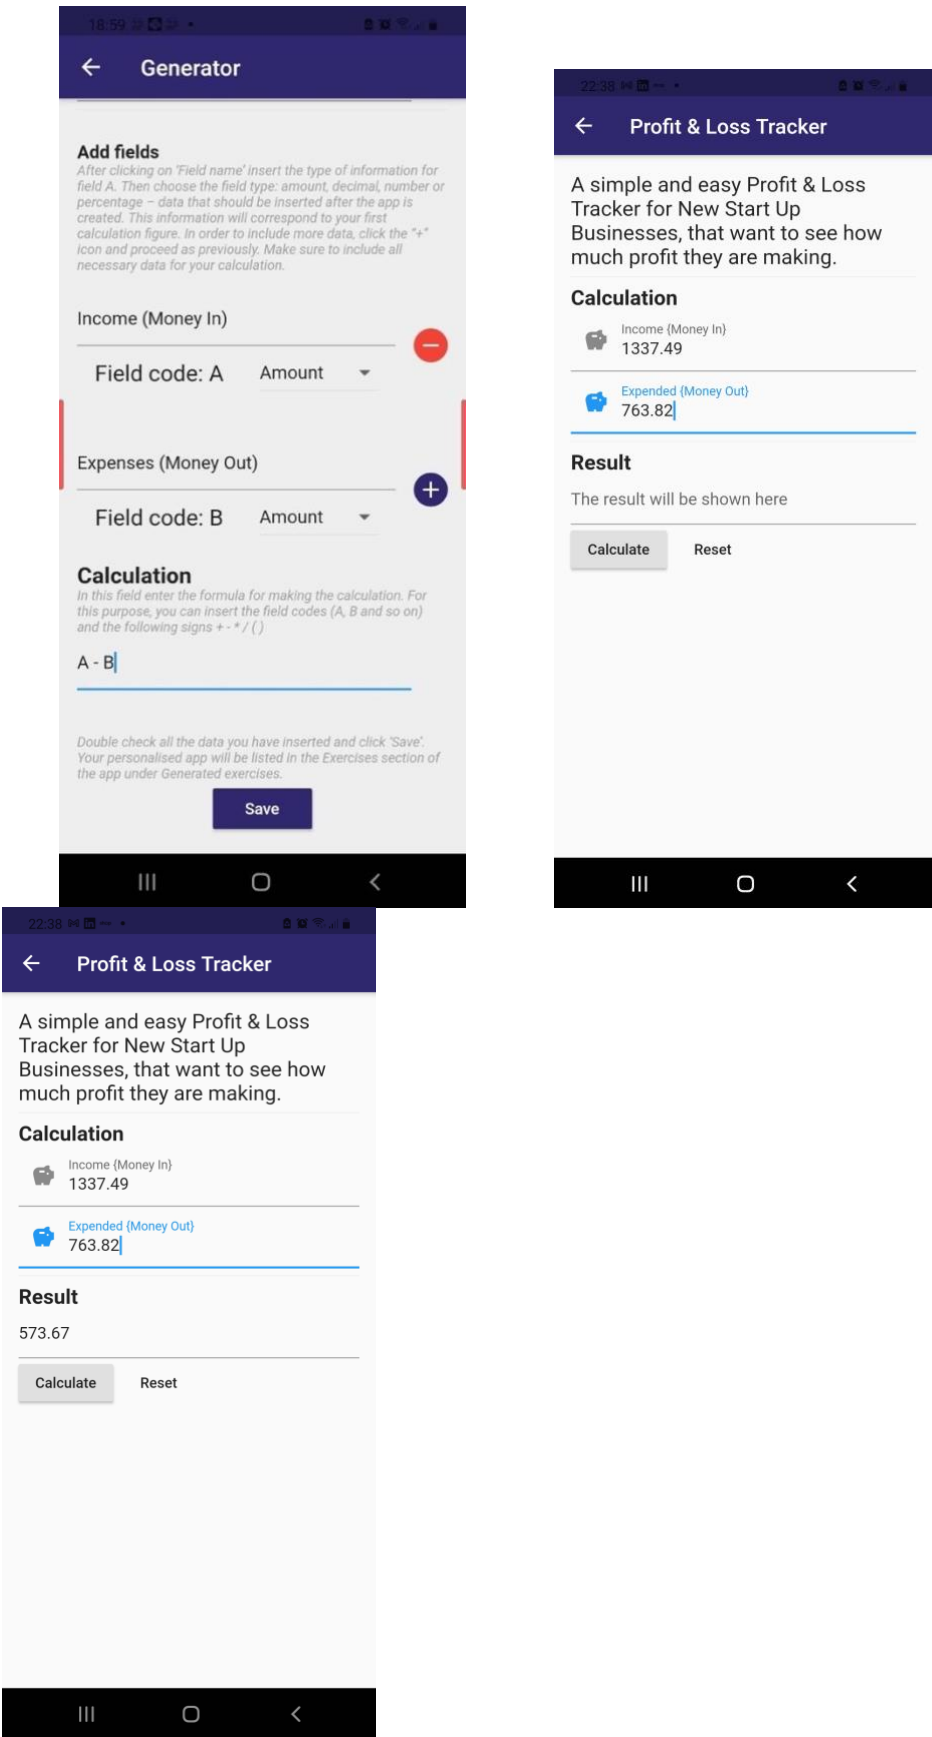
18:59

Generator

Add fields
After clicking on 'Field name' insert the type of information for field A. Then choose the field type: amount, decimal, number or percentage – data that should be inserted after the app is created. This information will correspond to your first calculation figure. In order to include more data, click the "+" icon and proceed as previously. Make sure to include all necessary data for your calculation.

Income (Money In)

Field code: A Amount

Expenses (Money Out)

Field code: B Amount

Calculation
In this field enter the formula for making the calculation. For this purpose, you can insert the field codes (A, B and so on) and the following signs + - * / ( )

A - B

Double check all the data you have inserted and click 'Save'. Your personalised app will be listed in the Exercises section of the app under Generated exercises.

Save

22:38

Profit & Loss Tracker

A simple and easy Profit & Loss Tracker for New Start Up Businesses, that want to see how much profit they are making.

Calculation

Income (Money In)
1337.49

Expended (Money Out)
763.82

Result
The result will be shown here

Calculate Reset

22:38

Profit & Loss Tracker

A simple and easy Profit & Loss Tracker for New Start Up Businesses, that want to see how much profit they are making.

Calculation

Income (Money In)
1337.49

Expended (Money Out)
763.82

Result
573.67

Calculate Reset